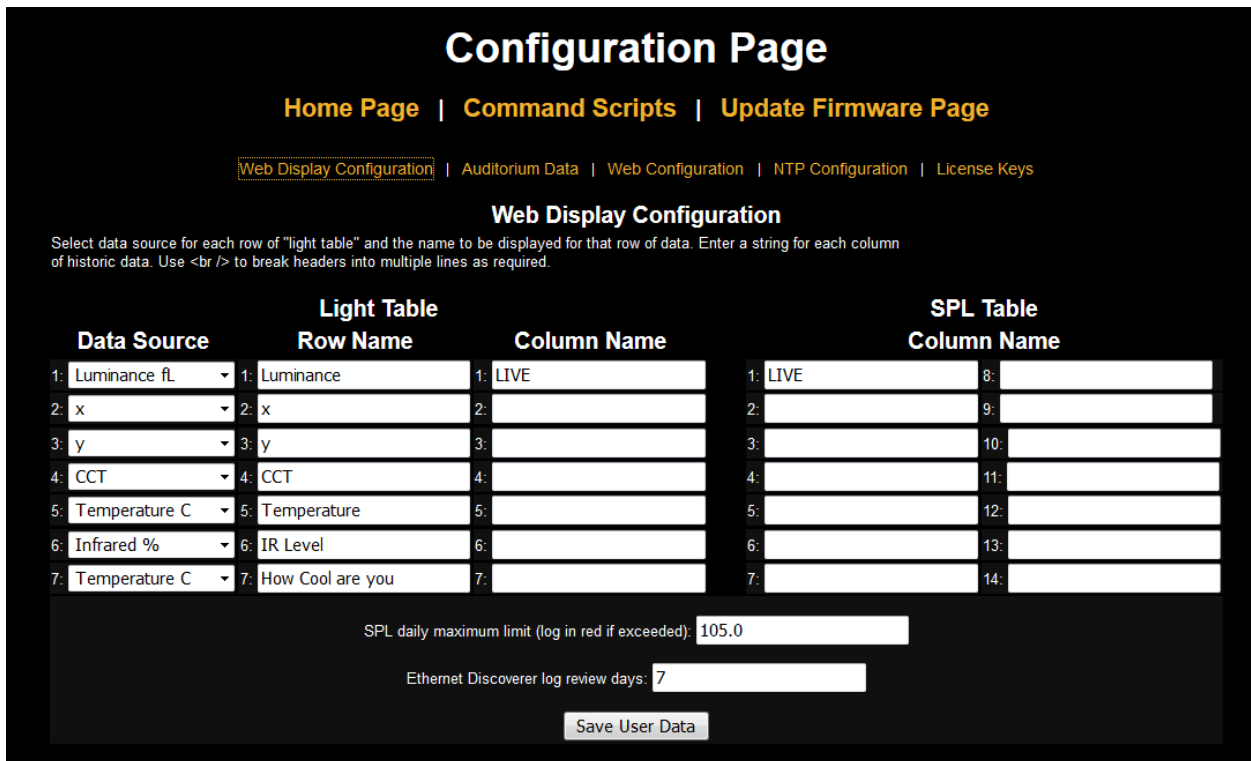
Configuration Page

Home Page | Command Scripts | Update Firmware Page

Web Display Configuration | Auditorium Data | Web Configuration | NTP Configuration | License Keys

Web Display Configuration

Select data source for each row of "light table" and the name to be displayed for that row of data. Enter a string for each column of historic data. Use <br /> to break headers into multiple lines as required.

Light Table

| Data Source | Row Name | Column Name |
|---|---|---|
| 1: Luminance fL | 1: Luminance | 1: LIVE |
| 2: x | 2: x | 2: |
| 3: y | 3: y | 3: |
| 4: CCT | 4: CCT | 4: |
| 5: Temperature C | 5: Temperature | 5: |
| 6: Infrared % | 6: IR Level | 6: |
| 7: Temperature C | 7: How Cool are you | 7: |

SPL Table

| Column Name | |
|---|---|
| 1: LIVE | 8: |
| 2: | 9: |
| 3: | 10: |
| 4: | 11: |
| 5: | 12: |
| 6: | 13: |
| 7: | 14: |

SPL daily maximum limit (log in red if exceeded): 105.0

Ethernet Discoverer log review days: 7

Save User Data